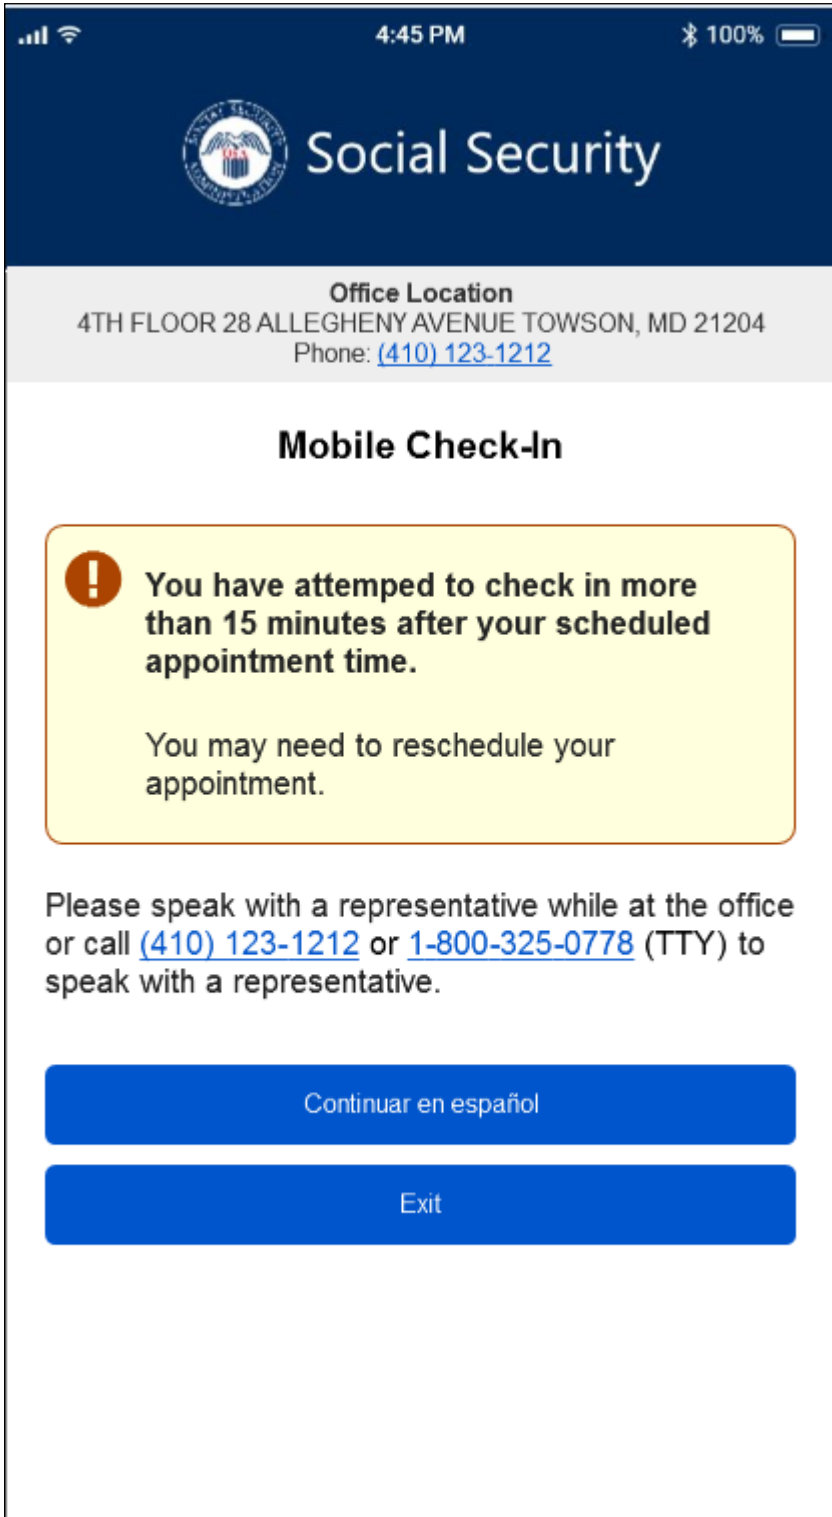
4:45 PM
100%

Social Security

Office Location
4TH FLOOR 28 ALLEGHENY AVENUE TOWSON, MD 21204
Phone: (410) 123-1212

Mobile Check-In

You have attemped to check in more than 15 minutes after your scheduled appointment time.

You may need to reschedule your appointment.

Please speak with a representative while at the office or call (410) 123-1212 or 1-800-325-0778 (TTY) to speak with a representative.

Continuar en español

Exit